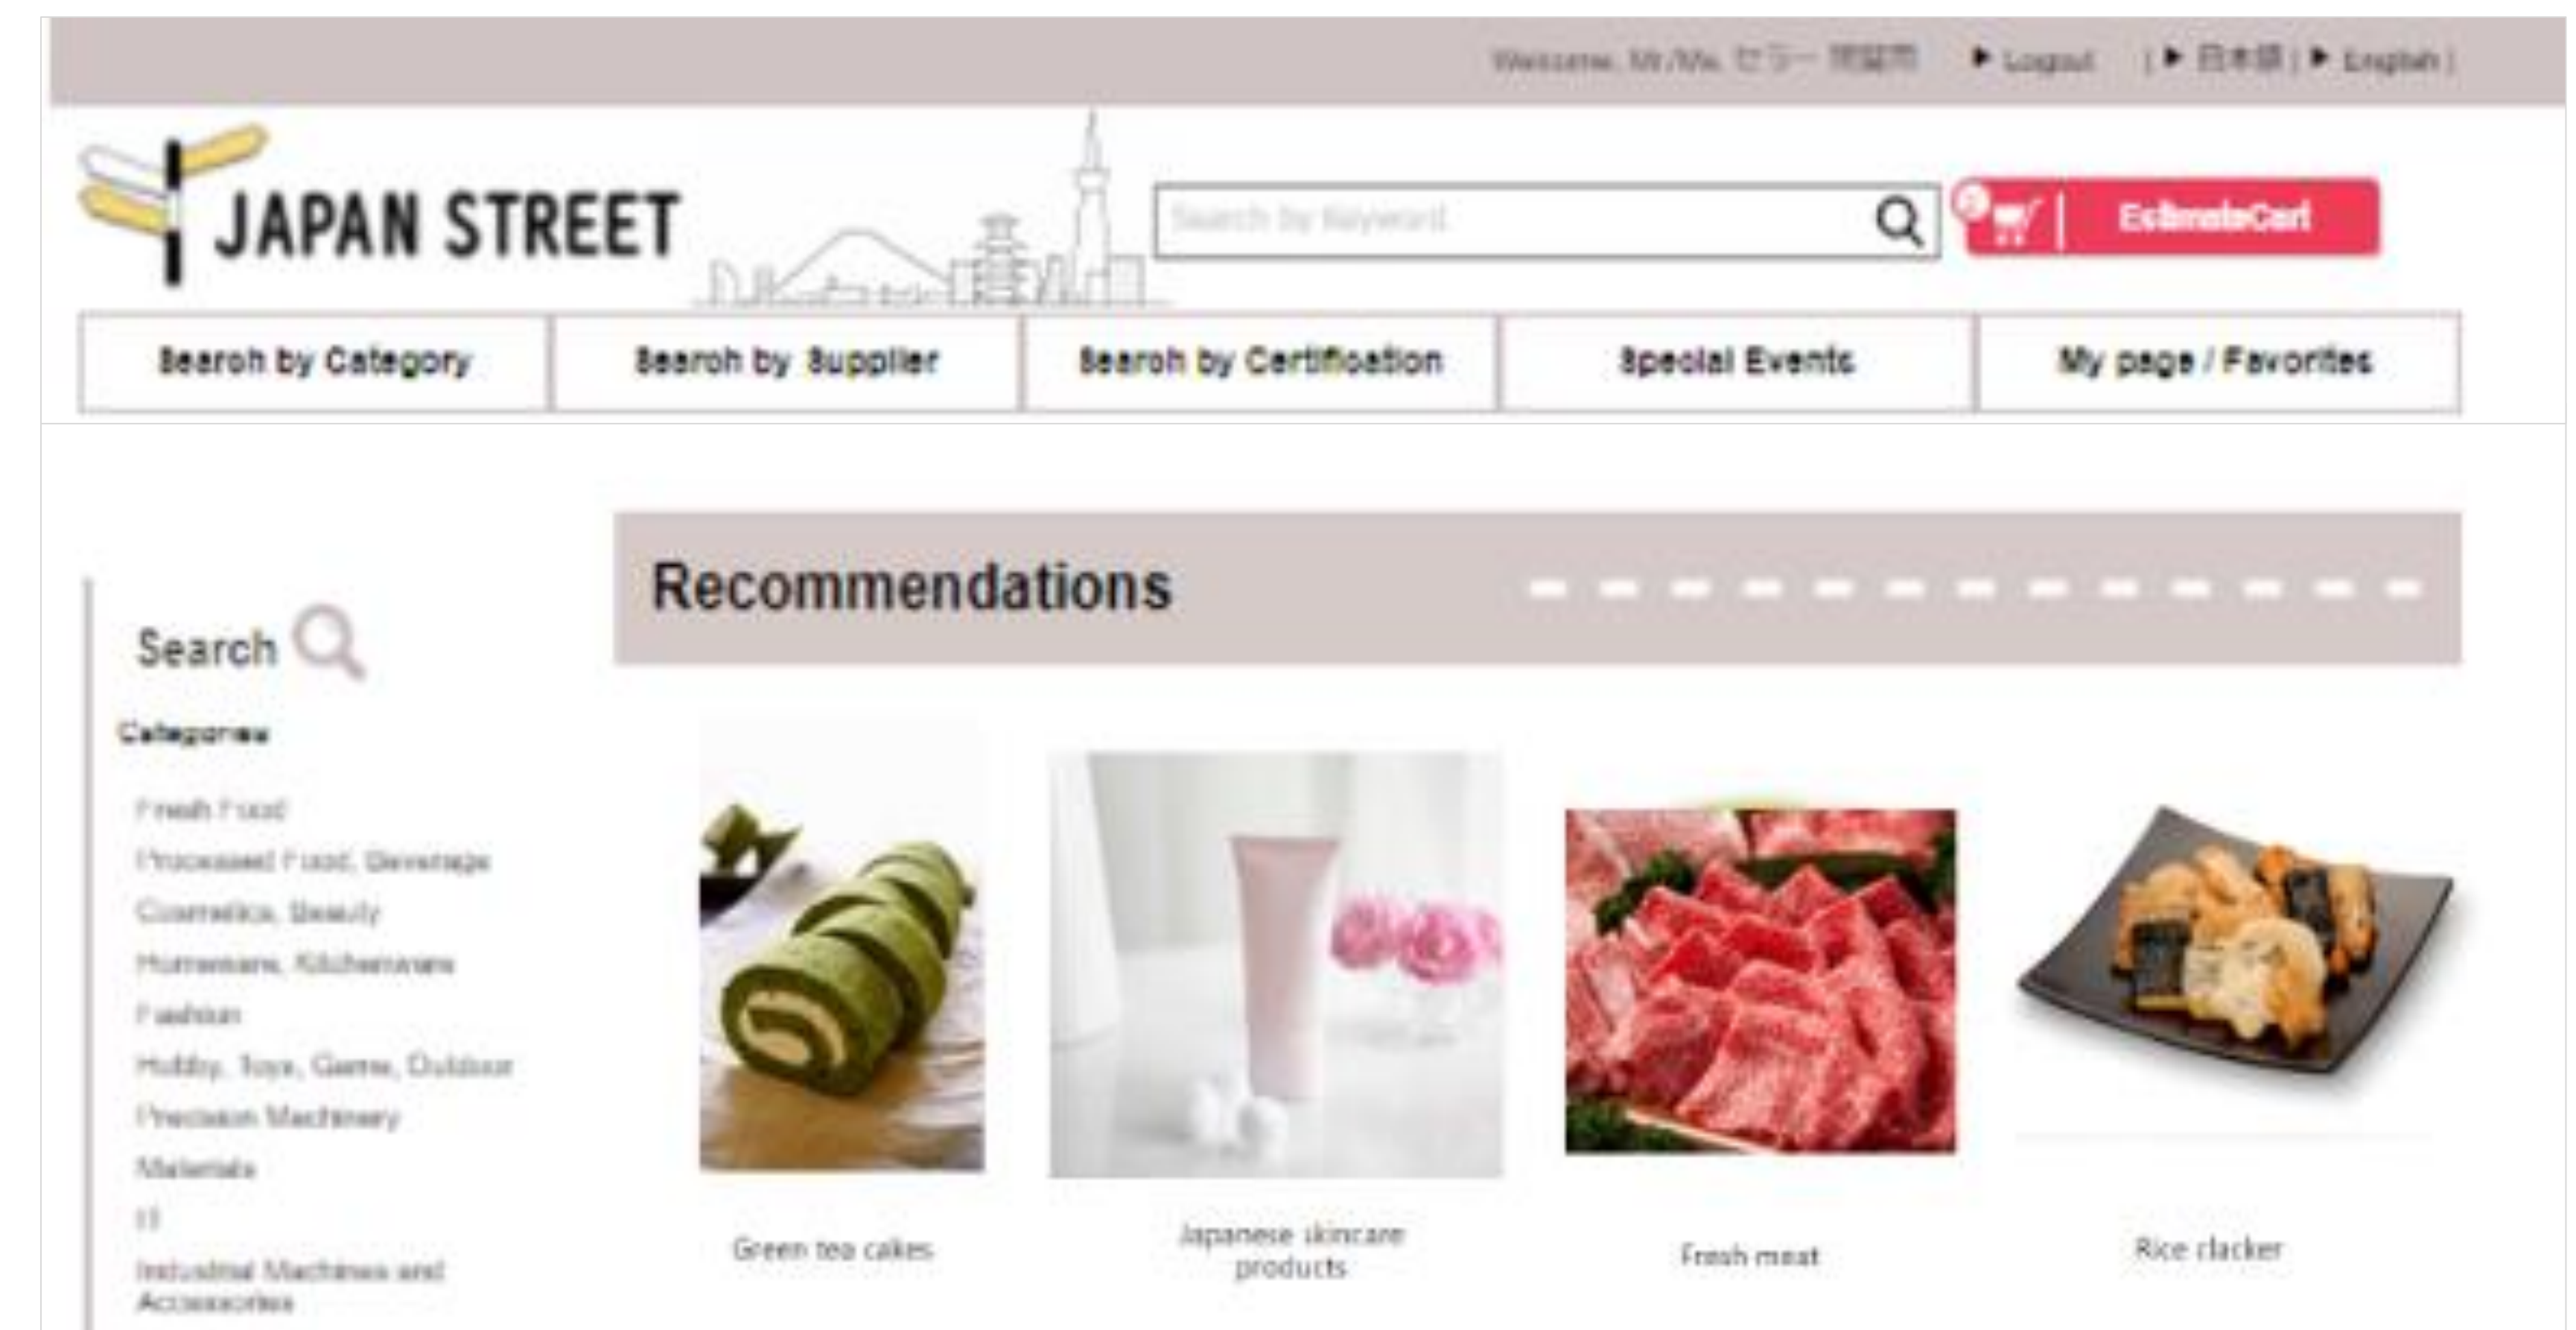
Welcome, Mr./Ms. セラー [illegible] ▶ Logout [ ▶ 日本語 | ▶ English ]

JAPAN STREET

Search by Keyword

EstimateCart

Search by Category | Search by Supplier | Search by Certification | Special Events | My page / Favorites

Search

Categories

Fresh Food

Processed Food, Beverage

Cosmetics, Beauty

Homeware, Kitchenware

Fashion

Hobby, Toys, Game, Outdoor

Precision Machinery

Materials

IT

Industrial Machines and Accessories

Recommendations

Green tea cakes

Japanese skincare products

Fresh meat

Rice clacker